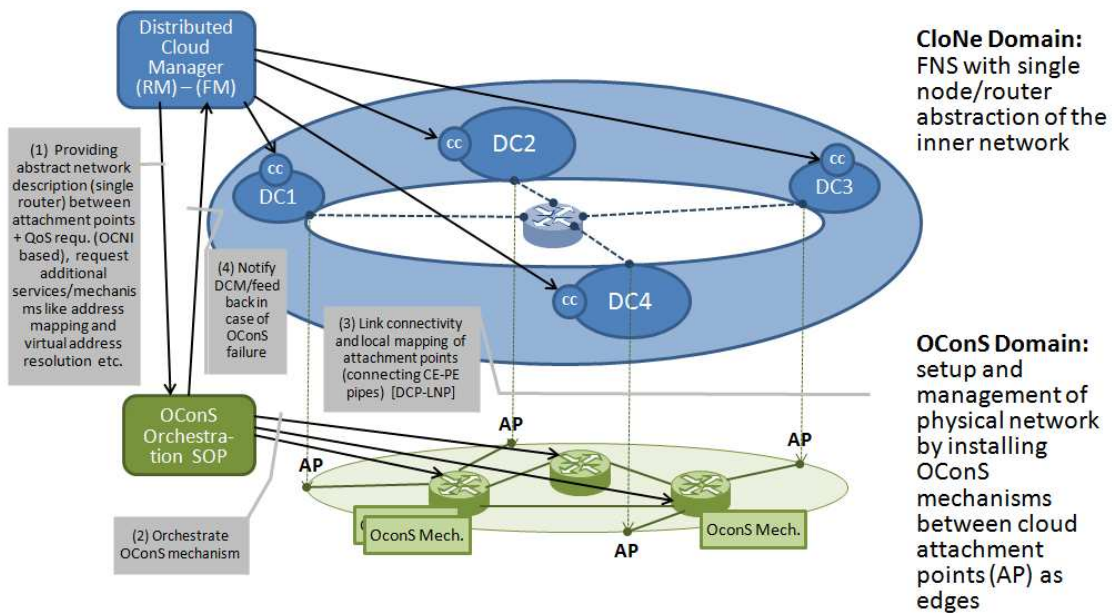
Distributed Cloud Manager (RM) – (FM)

CloNe Domain:
FNS with single node/router abstraction of the inner network

(1) Providing abstract network description (single router) between attachment points + QoS requ. (OCNI based), request additional services/mechanisms like address mapping and virtual address resolution etc.

CC
DC2

CC
DC1

CC
DC3

CC
DC4

(4) Notify DCM/feed back in case of OConS failure

(3) Link connectivity and local mapping of attachment points (connecting CE-PE pipes) [DCP-LNP]

OConS Domain:
setup and management of physical network by installing OConS mechanisms between cloud attachment points (AP) as edges

OConS Orchestration SOP

AP
AP
AP
AP

OconS Mech.
OconS Mech.

(2) Orchestrate OConS mechanism